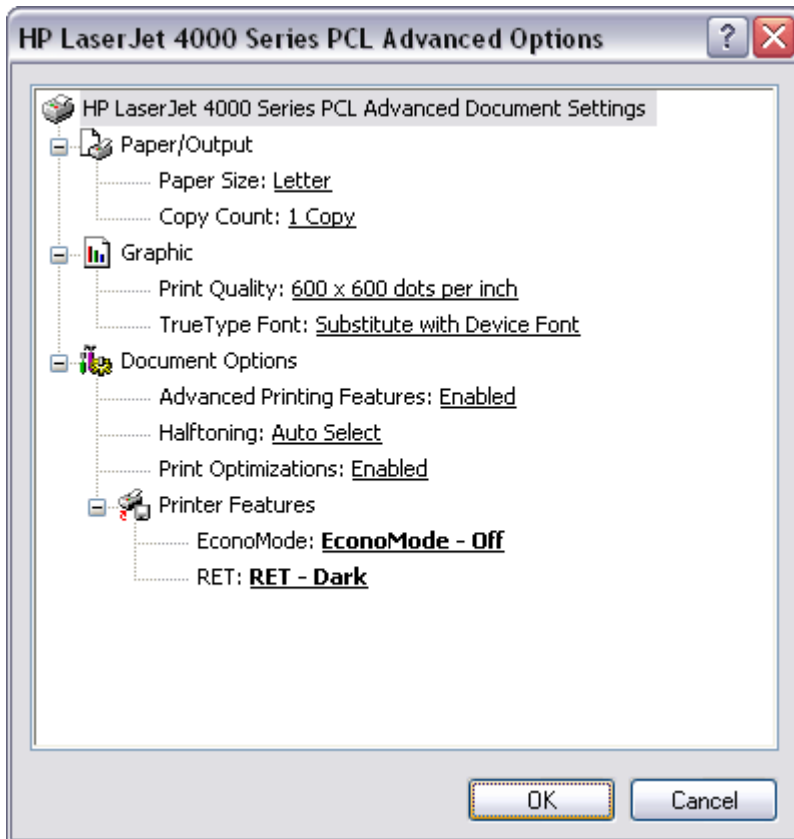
HP LaserJet 4000 Series PCL Advanced Options

?

HP LaserJet 4000 Series PCL Advanced Document Settings

Paper/Output

Paper Size: Letter

Copy Count: 1 Copy

Graphic

Print Quality: 600 x 600 dots per inch

TrueType Font: Substitute with Device Font

Document Options

Advanced Printing Features: Enabled

Halftoning: Auto Select

Print Optimizations: Enabled

Printer Features

EconoMode: EconoMode - Off

RET: RET - Dark

OK

Cancel